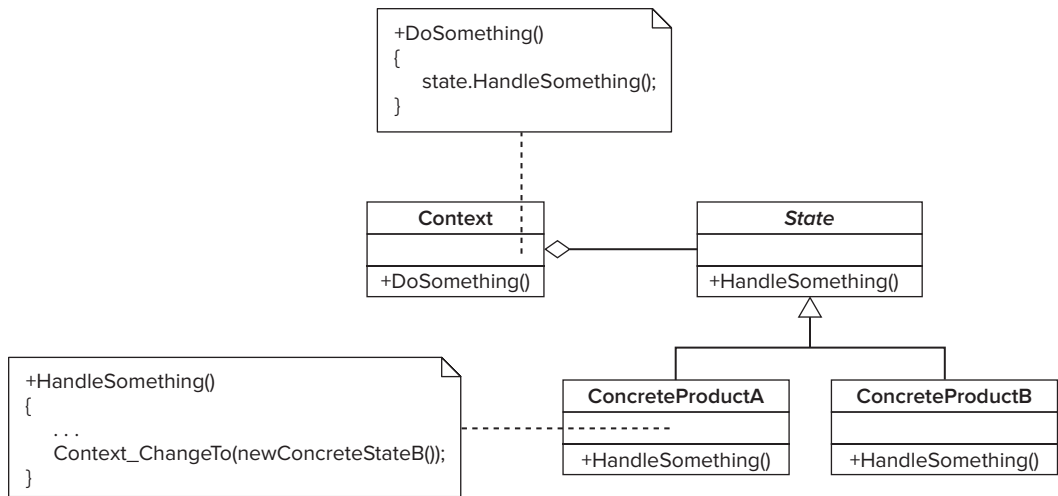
+DoSomething()
{
state.HandleSomething();
}

Context

+DoSomething()

*State*

+HandleSomething()

+HandleSomething()
{
. . .
Context_ChangeTo(newConcreteStateB());
}

ConcreteProductA

+HandleSomething()

ConcreteProductB

+HandleSomething()